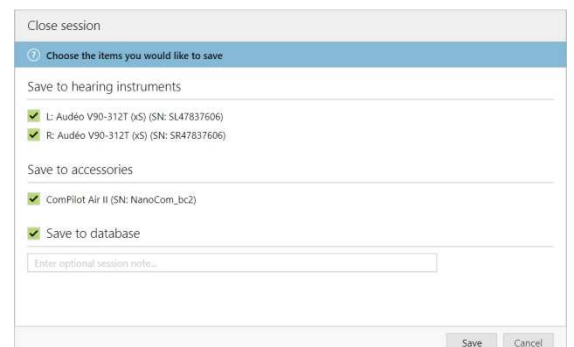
Close session

Choose the items you would like to save

Save to hearing instruments

L: Audéo V90-312T (xS) (SN: SL47837606)

R: Audéo V90-312T (xS) (SN: SR47837606)

Save to accessories

ComPilot Air II (SN: NanoCom_bc2)

Save to database

Enter optional session note...

Save

Cancel